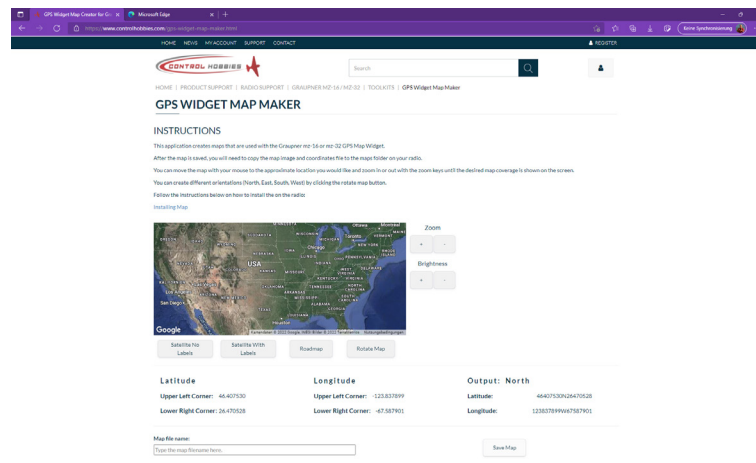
GPS Widget Map Creator for Gr... × Microsoft Edge × +

https://www.controlhobbies.com/gps-widget-map-maker.html

Keine Synchronisierung

HOME NEWS MY ACCOUNT SUPPORT CONTACT

REGISTER

CONTROL HOBBIES

Search

HOME | PRODUCT SUPPORT | RADIO SUPPORT | GRAUPNER MZ-16 / MZ-32 | TOOLKITS | GPS Widget Map Maker

GPS WIDGET MAP MAKER

INSTRUCTIONS

This application creates maps that are used with the Graupner mz-16 or mz-32 GPS Map Widget.

After the map is saved, you will need to copy the map image and coordinates file to the maps folder on your radio.

You can move the map with your mouse to the approximate location you would like and zoom in or out with the zoom keys until the desired map coverage is shown on the screen.

You can create different orientations (North, East, South, West) by clicking the rotate map button.

Follow the instructions below on how to install the on the radio:

Installing Map

Zoom

+ -

Brightness

+ -

USA

Chicago

Toronto

San Diego

Google

Satellite No Labels

Satellite With Labels

Roadmap

Rotate Map

Latitude

Upper Left Corner: 46.407530

Lower Right Corner: 26.470528

Longitude

Upper Left Corner: -123.837899

Lower Right Corner: -67.587901

Output: North

Latitude: 46407530N26470528

Longitude: 123837899W67587901

Map file name:

Type the map filename here.

Save Map